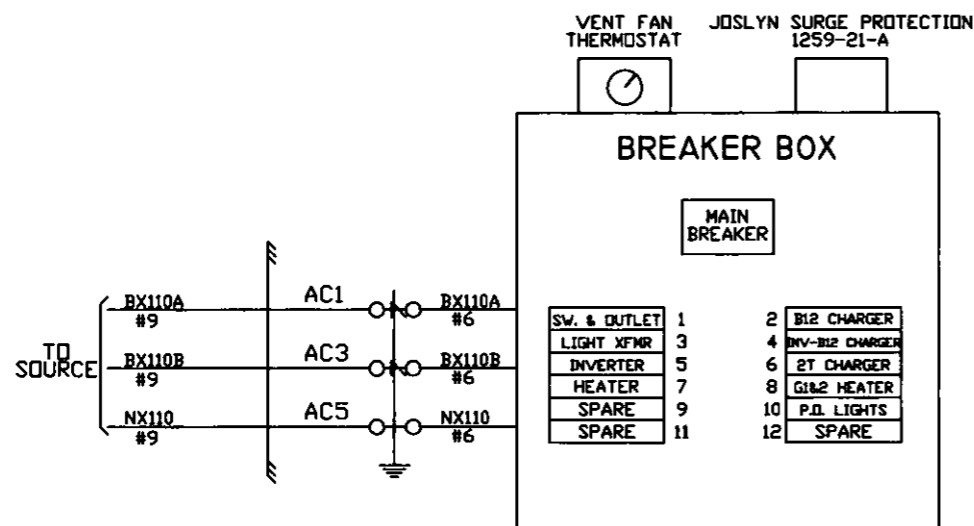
VENT FAN THERMOSTAT

JOSLYN SURGE PROTECTION 1259-21-A

BREAKER BOX

MAIN BREAKER

TO SOURCE

BX110A #9

BX110B #9

NX110 #9

AC1

AC3

AC5

BX110A #6

BX110B #6

NX110 #6

| | | | |
|---|---|---|---|
| SW. & OUTLET | 1 | 2 | B12 CHARGER |
| LIGHT XFMR | 3 | 4 | INV-B12 CHARGER |
| INVERTER | 5 | 6 | 2T CHARGER |
| HEATER | 7 | 8 | G1&2 HEATER |
| SPARE | 9 | 10 | P.O. LIGHTS |
| SPARE | 11 | 12 | SPARE |